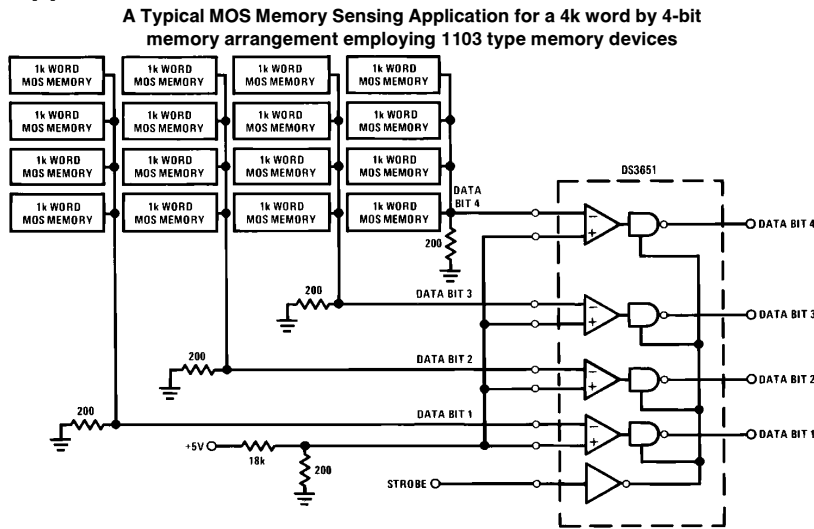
A Typical MOS Memory Sensing Application for a 4k word by 4-bit memory arrangement employing 1103 type memory devices

1k WORD MOS MEMORY
1k WORD MOS MEMORY
1k WORD MOS MEMORY
1k WORD MOS MEMORY

1k WORD MOS MEMORY
1k WORD MOS MEMORY
1k WORD MOS MEMORY
1k WORD MOS MEMORY

1k WORD MOS MEMORY
1k WORD MOS MEMORY
1k WORD MOS MEMORY
1k WORD MOS MEMORY

1k WORD MOS MEMORY
1k WORD MOS MEMORY
1k WORD MOS MEMORY
1k WORD MOS MEMORY

DS3651

DATA BIT 4
200
DATA BIT 4
200
DATA BIT 3
DATA BIT 3
200
DATA BIT 2
DATA BIT 2
200
DATA BIT 1
DATA BIT 1
+5V
18k
200
STROBE
−
+
−
+
−
+
−
+